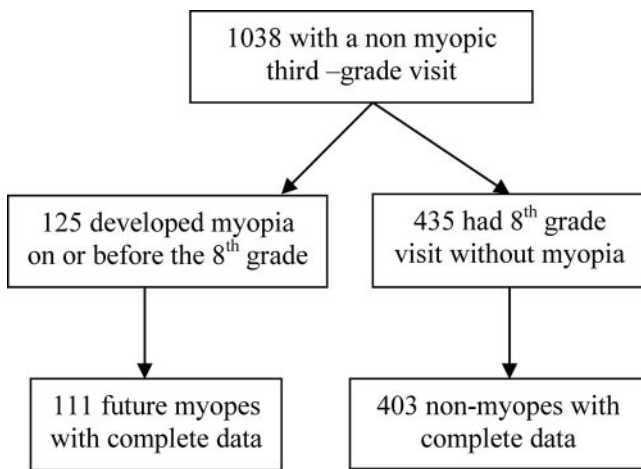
1038 with a non myopic third –grade visit

125 developed myopia on or before the $8^{th}$ grade

435 had $8^{th}$ grade visit without myopia

111 future myopes with complete data

403 non-myopes with complete data